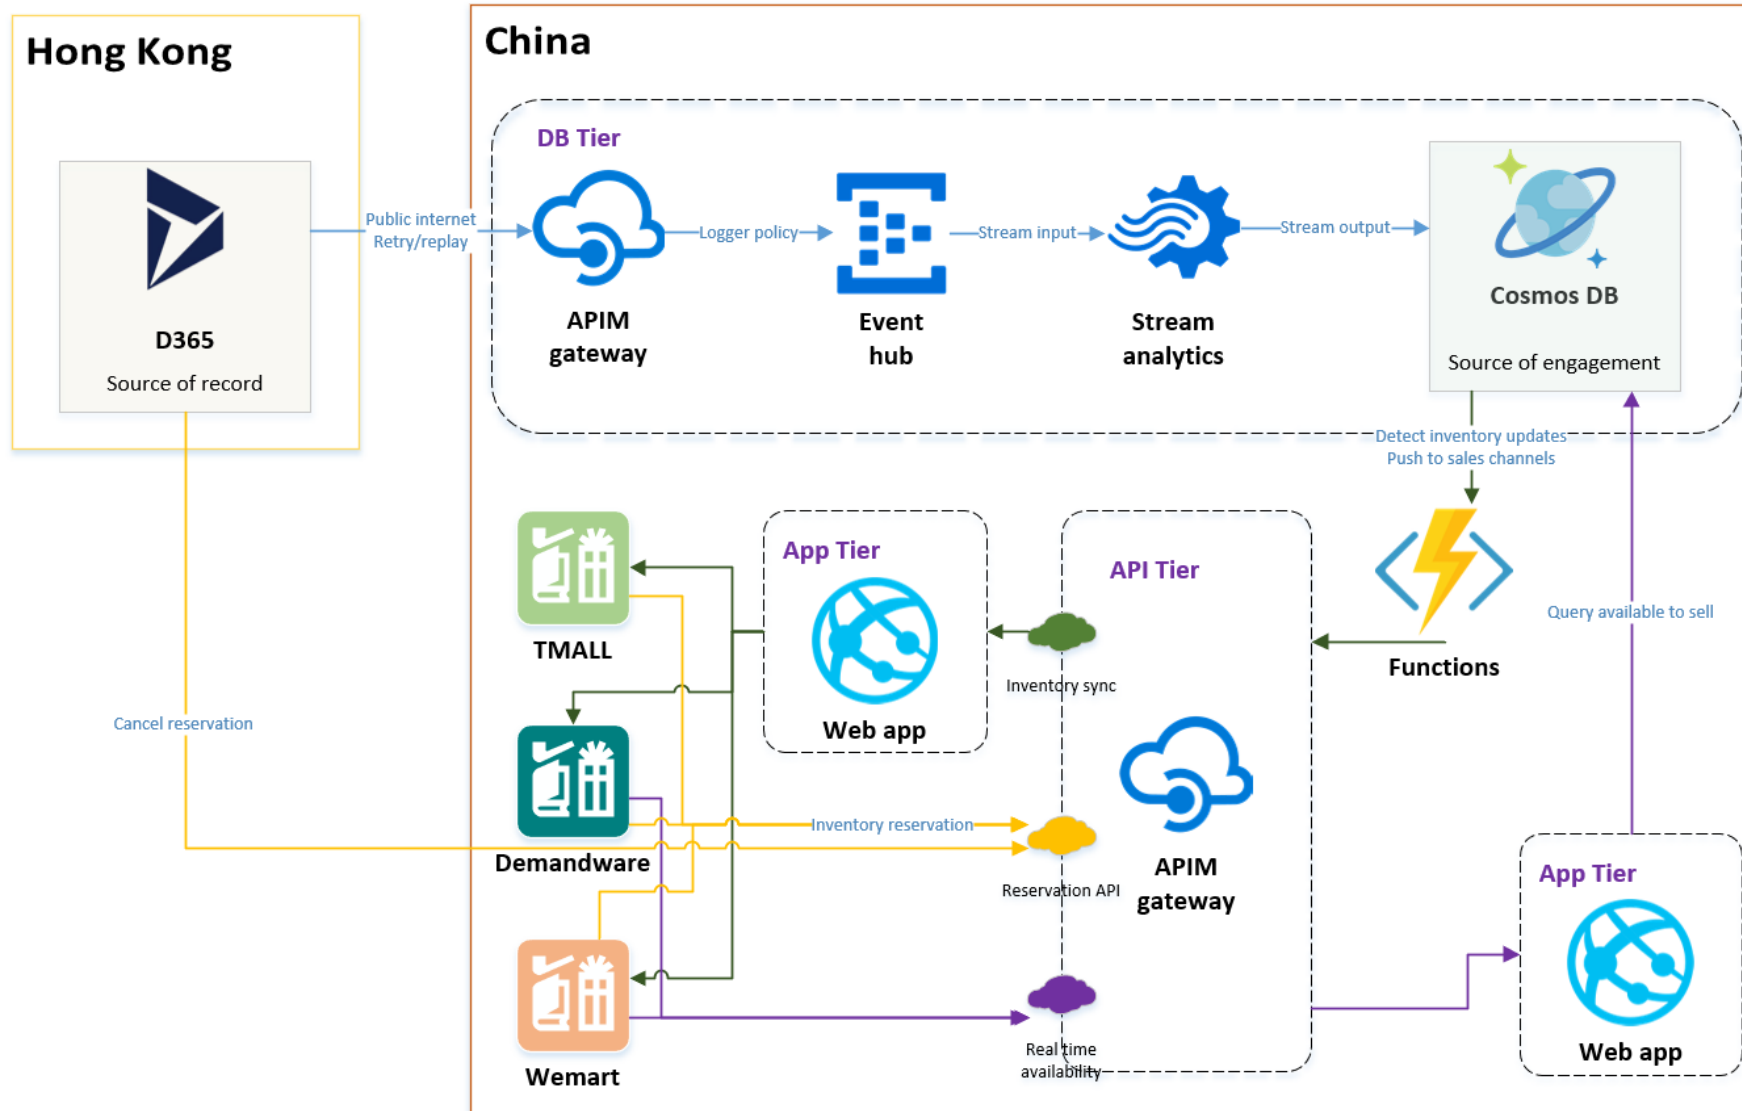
Hong Kong

D365
Source of record

Public internet
Retry/replay

Cancel reservation

China

DB Tier

APIM gateway

Logger policy

Event hub

Stream input

Stream analytics

Stream output

Cosmos DB
Source of engagement

Detect inventory updates
Push to sales channels

Functions

Query available to sell

TMALL

App Tier
Web app

Inventory sync

API Tier

APIM gateway

Demandware

Inventory reservation

Reservation API

Wemart

Real time availability

App Tier
Web app